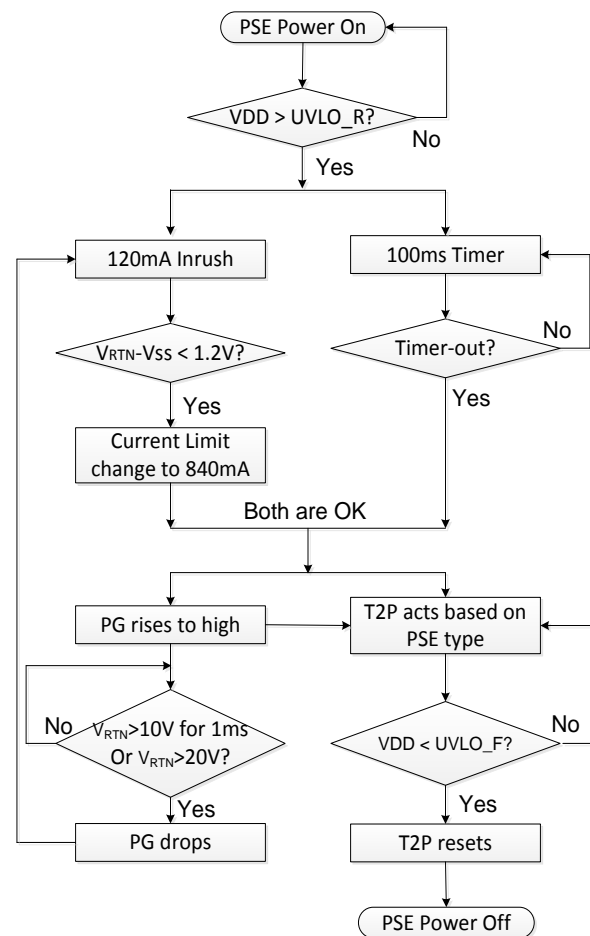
PSE Power On

VDD > UVLO_R?

No

Yes

120mA Inrush

100ms Timer

No

$V_{RTN}$-$V_{SS}$ < 1.2V?

Timer-out?

Yes

Yes

Current Limit change to 840mA

Both are OK

PG rises to high

T2P acts based on PSE type

No

$V_{RTN}$>10V for 1ms Or $V_{RTN}$>20V?

No

VDD < UVLO_F?

Yes

Yes

PG drops

T2P resets

PSE Power Off